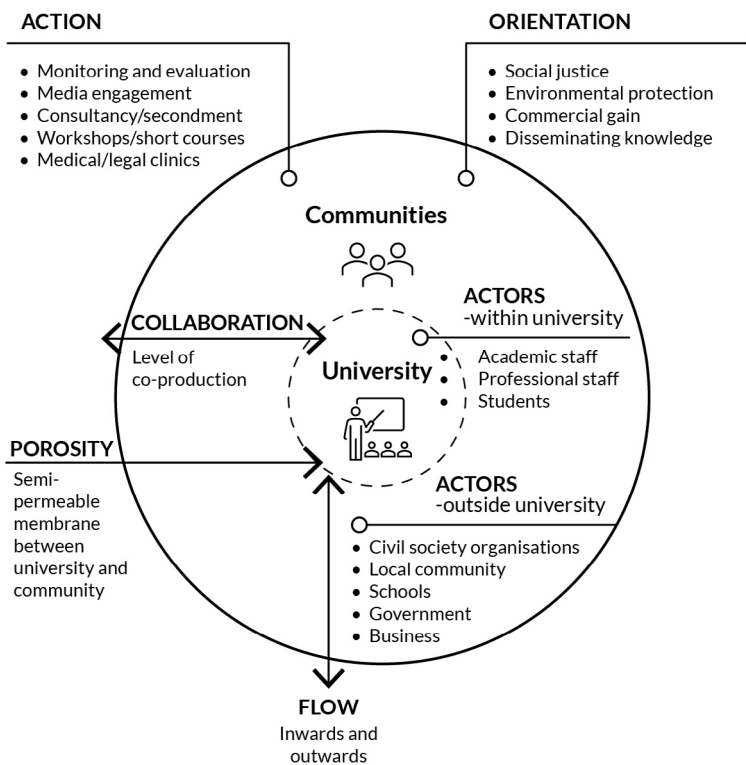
ACTION

- Monitoring and evaluation
- Media engagement
- Consultancy/secondment
- Workshops/short courses
- Medical/legal clinics

ORIENTATION

- Social justice
- Environmental protection
- Commercial gain
- Disseminating knowledge

Communities

ACTORS
-within university

- Academic staff
- Professional staff
- Students

COLLABORATION

Level of co-production

University

POROSITY

Semi-permeable membrane between university and community

ACTORS
-outside university

- Civil society organisations
- Local community
- Schools
- Government
- Business

FLOW

Inwards and outwards